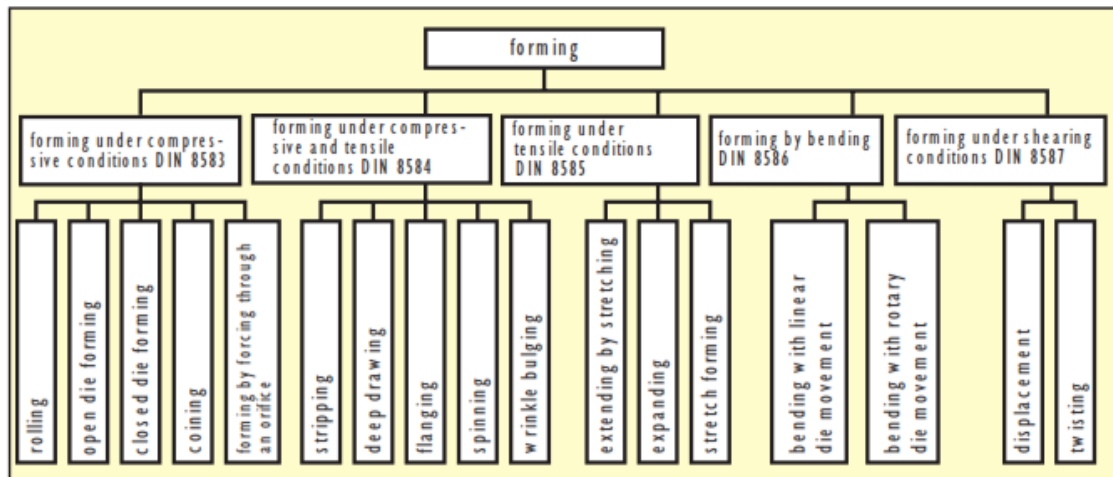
forming

forming under compressive conditions DIN 8583

rolling

open die forming

closed die forming

coining

forming by forcing through an orifice

forming under compressive and tensile conditions DIN 8584

stripping

deep drawing

flanging

spinning

wrinkle bulging

forming under tensile conditions DIN 8585

extending by stretching

expanding

stretch forming

forming by bending DIN 8586

bending with linear die movement

bending with rotary die movement

forming under shearing conditions DIN 8587

displacement

twisting